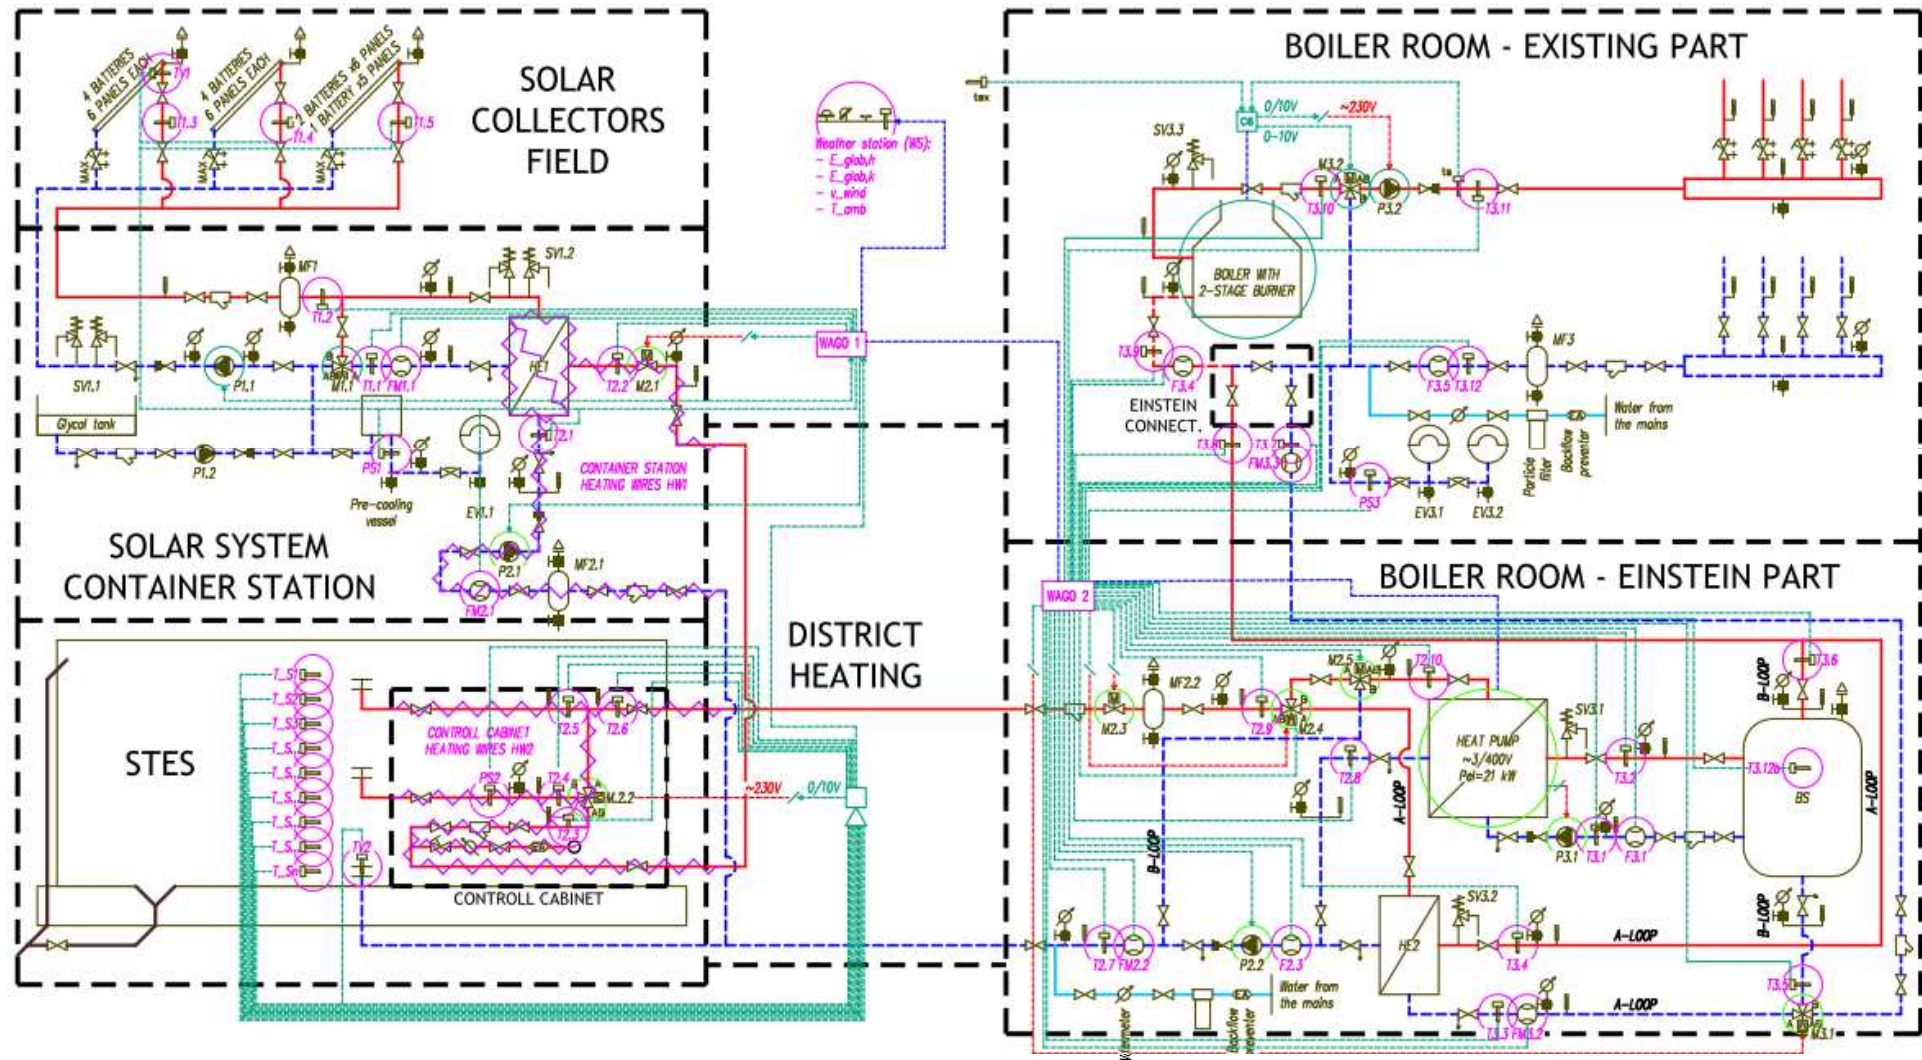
SOLAR COLLECTORS FIELD

4 BATTERIES 6 PANELS EACH
4 BATTERIES 6 PANELS EACH
2 BATTERIES x6 PANELS 1 BATTERY x5 PANELS

TV1
T1.3
T1.4
T1.5
MAX
MAX
MAX

Weather station (WS):
– E_glob,h
– E_glob,k
– v_wind
– T_amb

MF1
SV1.2
T1.2
SV1.1
P1.1
M1.1
T1.1
FM1.1
HE1
T2.2
M2.1
Glycol tank
P1.2
PS1
T2.1
Pre-cooling vessel
EV1.1
CONTAINER STATION HEATING WIRES HW1
P2.1
MF2.1
FM2.1
WAGO 1

SOLAR SYSTEM CONTAINER STATION

DISTRICT HEATING

STES
T_S1
T_S2
T_S3
T_S
T_S
T_S
T_S
T_S
T_S
T_Sn
TV2
CONTROLL CABINET HEATING WIRES HW2
T2.5
T2.6
PS2
T2.4
M2.2
T2.3
~230V
0/10V
CONTROLL CABINET

BOILER ROOM - EXISTING PART

tex
CS
0/10V
0-10V
~230V
SV3.3
M3.2
T3.10
P3.2
T3.11
BOILER WITH 2-STAGE BURNER
T3.9
F3.4
EINSTEIN CONNECT.
T3.8
T3.7
FM3.3
MF3
F3.5
T3.12
Water from the mains
Particle filter
Backflow preventer
PS3
EV3.1
EV3.2

BOILER ROOM - EINSTEIN PART

WAGO 2
MF2.2
M2.3
M2.5
T2.10
T2.9
M2.4
HEAT PUMP ~3/400V Pel=21 kW
SV3.1
T3.2
B-LOOP
T3.6
T3.12b
BS
A-LOOP
T2.8
A-LOOP
B-LOOP
P3.1
T3.1
F3.1
SV3.2
HE2
T2.7
FM2.2
P2.2
F2.3
T3.4
A-LOOP
B-LOOP
T3.5
Water from the mains
Backflow preventer
A-LOOP
T3.3
FM3.2
M3.1